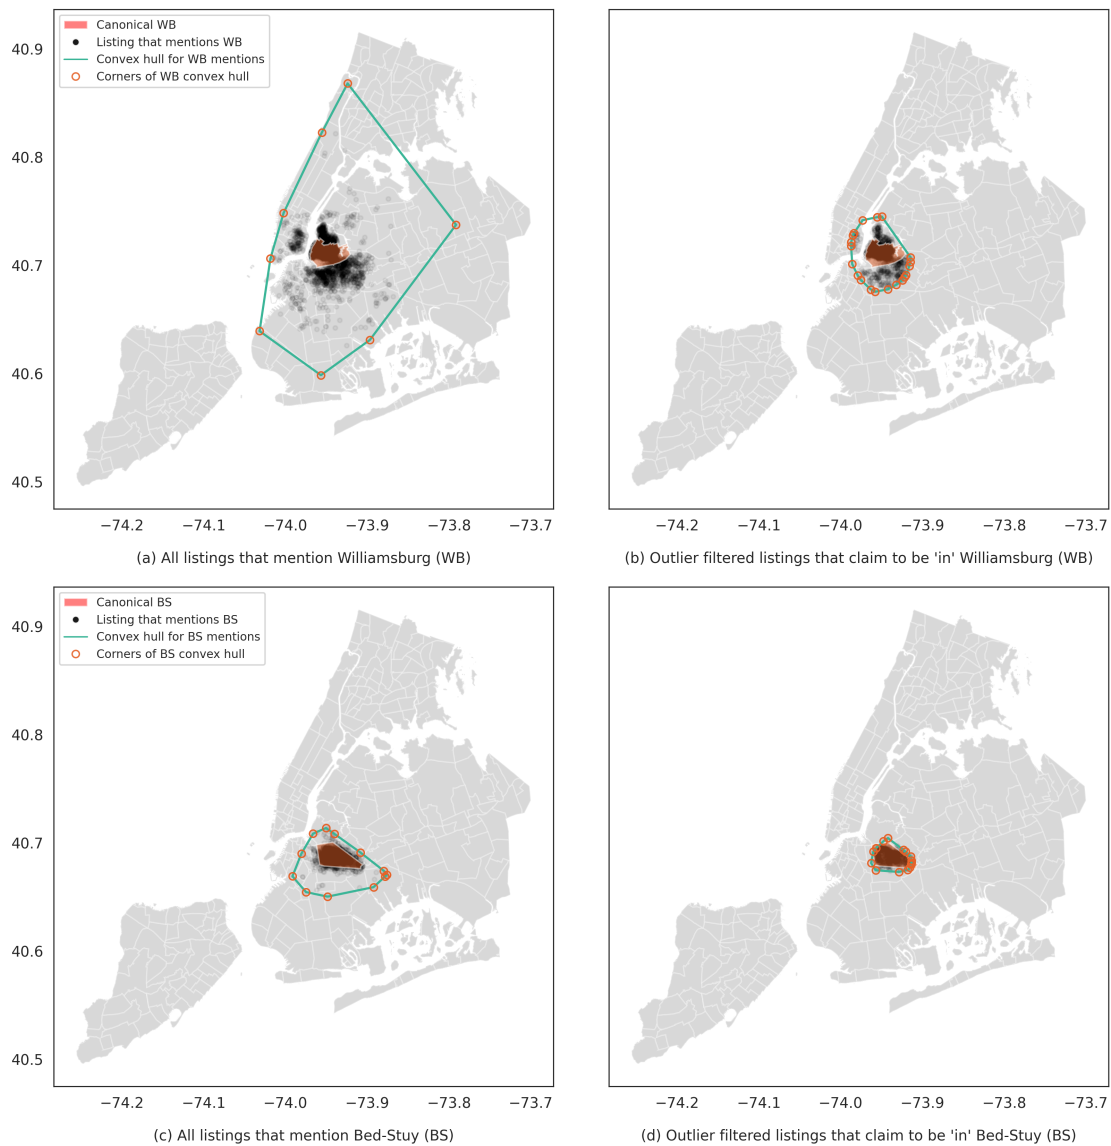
Canonical WB
Listing that mentions WB
Convex hull for WB mentions
Corners of WB convex hull

40.9
40.8
40.7
40.6
40.5

−74.2 −74.1 −74.0 −73.9 −73.8 −73.7

(a) All listings that mention Williamsburg (WB)

−74.2 −74.1 −74.0 −73.9 −73.8 −73.7

(b) Outlier filtered listings that claim to be 'in' Williamsburg (WB)

Canonical BS
Listing that mentions BS
Convex hull for BS mentions
Corners of BS convex hull

40.9
40.8
40.7
40.6
40.5

−74.2 −74.1 −74.0 −73.9 −73.8 −73.7

(c) All listings that mention Bed-Stuy (BS)

−74.2 −74.1 −74.0 −73.9 −73.8 −73.7

(d) Outlier filtered listings that claim to be 'in' Bed-Stuy (BS)